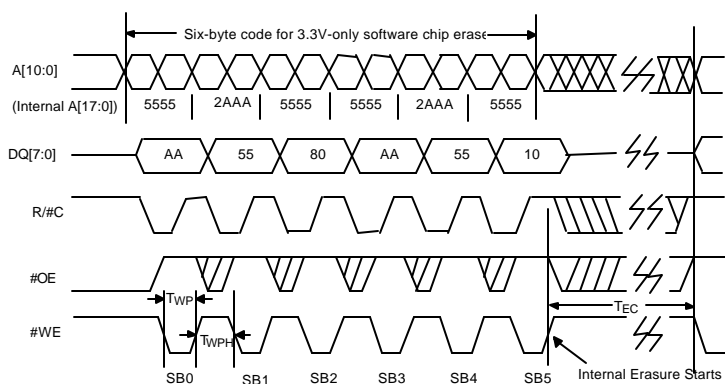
Six-byte code for 3.3V-only software chip erase

A[10:0]

(Internal A[17:0]) 5555 2AAA 5555 5555 2AAA 5555

DQ[7:0] AA 55 80 AA 55 10

R/#C

#OE

$T_{WP}$

$T_{EC}$

#WE

$T_{WPH}$

SB0 SB1 SB2 SB3 SB4 SB5

Internal Erasure Starts